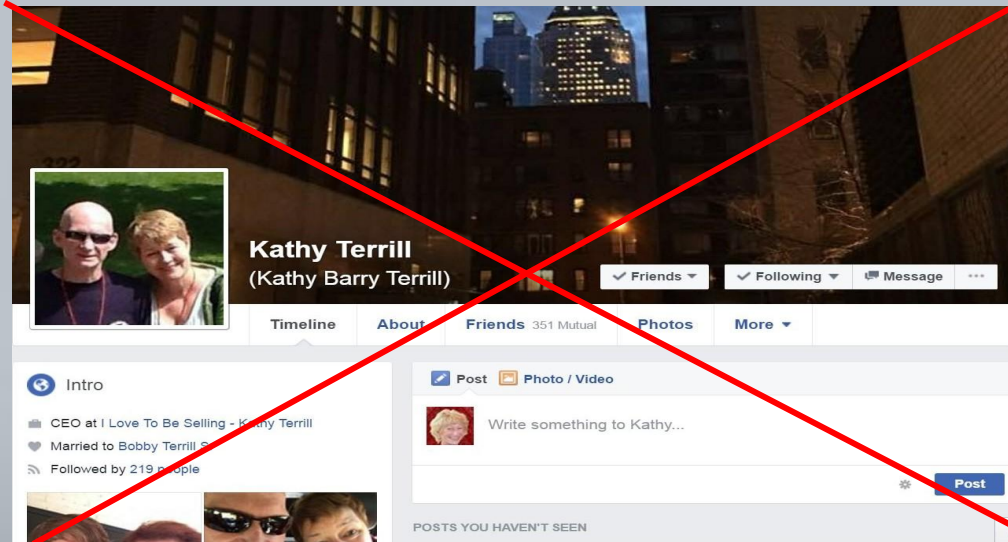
Kathy Terrill
(Kathy Barry Terrill)

Friends
Following
Message
...

Timeline
About
Friends 351 Mutual
Photos
More

Intro
CEO at I Love To Be Selling - K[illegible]hy Terrill
Married to Bobby Terrill S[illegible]
Followed by 219 people

Post
Photo / Video
Write something to Kathy...
Post

POSTS YOU HAVEN'T SEEN